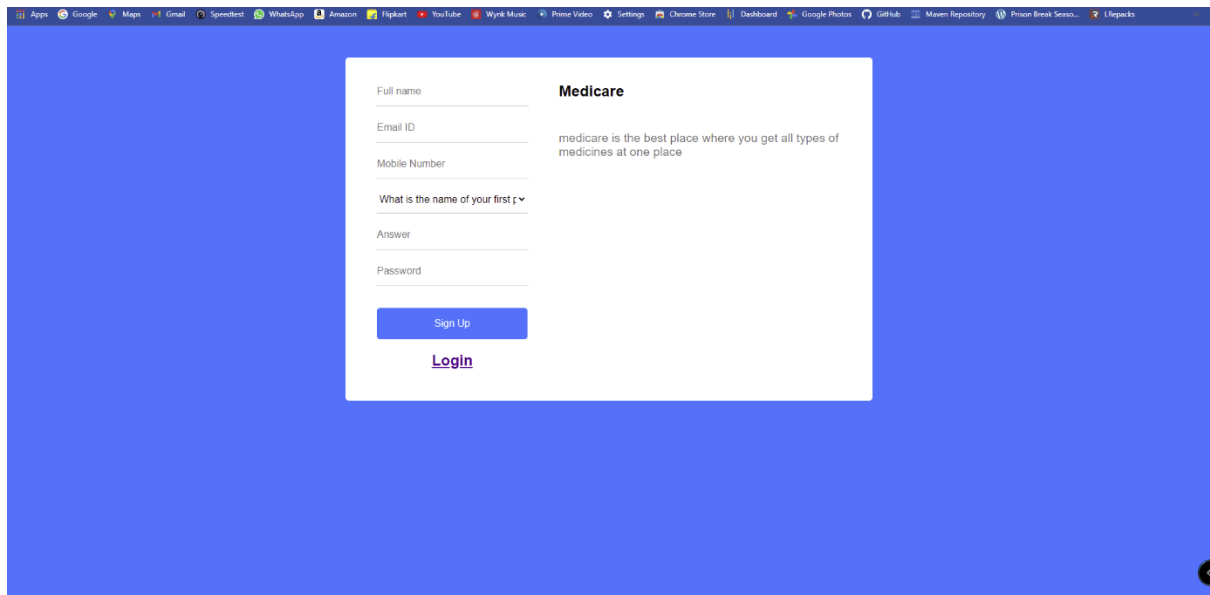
Apps Google Maps Gmail Speedtest WhatsApp Amazon Flipkart YouTube Wynk Music Prime Video Settings Chrome Store Dashboard Google Photos GitHub Maven Repository Prison Break Seaso... LRepacks

Full name

Email ID

Mobile Number

What is the name of your first p

Answer

Password

Sign Up

Login

Medicare

medicare is the best place where you get all types of medicines at one place